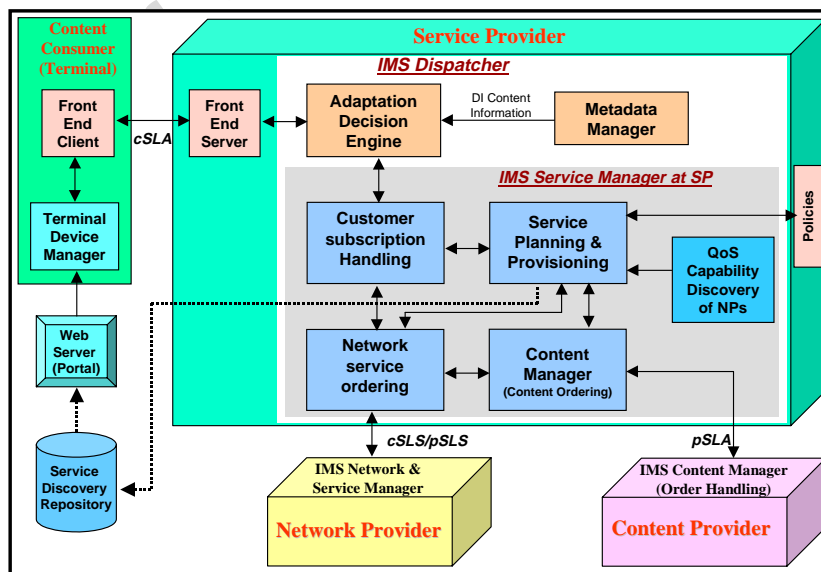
Content Consumer (Terminal)

Front End Client

Terminal Device Manager

cSLA

Web Server (Portal)

Service Discovery Repository

Service Provider

IMS Dispatcher

Front End Server

Adaptation Decision Engine

DI Content Information

Metadata Manager

IMS Service Manager at SP

Customer subscription Handling

Service Planning & Provisioning

QoS Capability Discovery of NPs

Policies

Network service ordering

Content Manager (Content Ordering)

cSLS/pSLS

pSLA

IMS Network & Service Manager

Network Provider

IMS Content Manager (Order Handling)

Content Provider